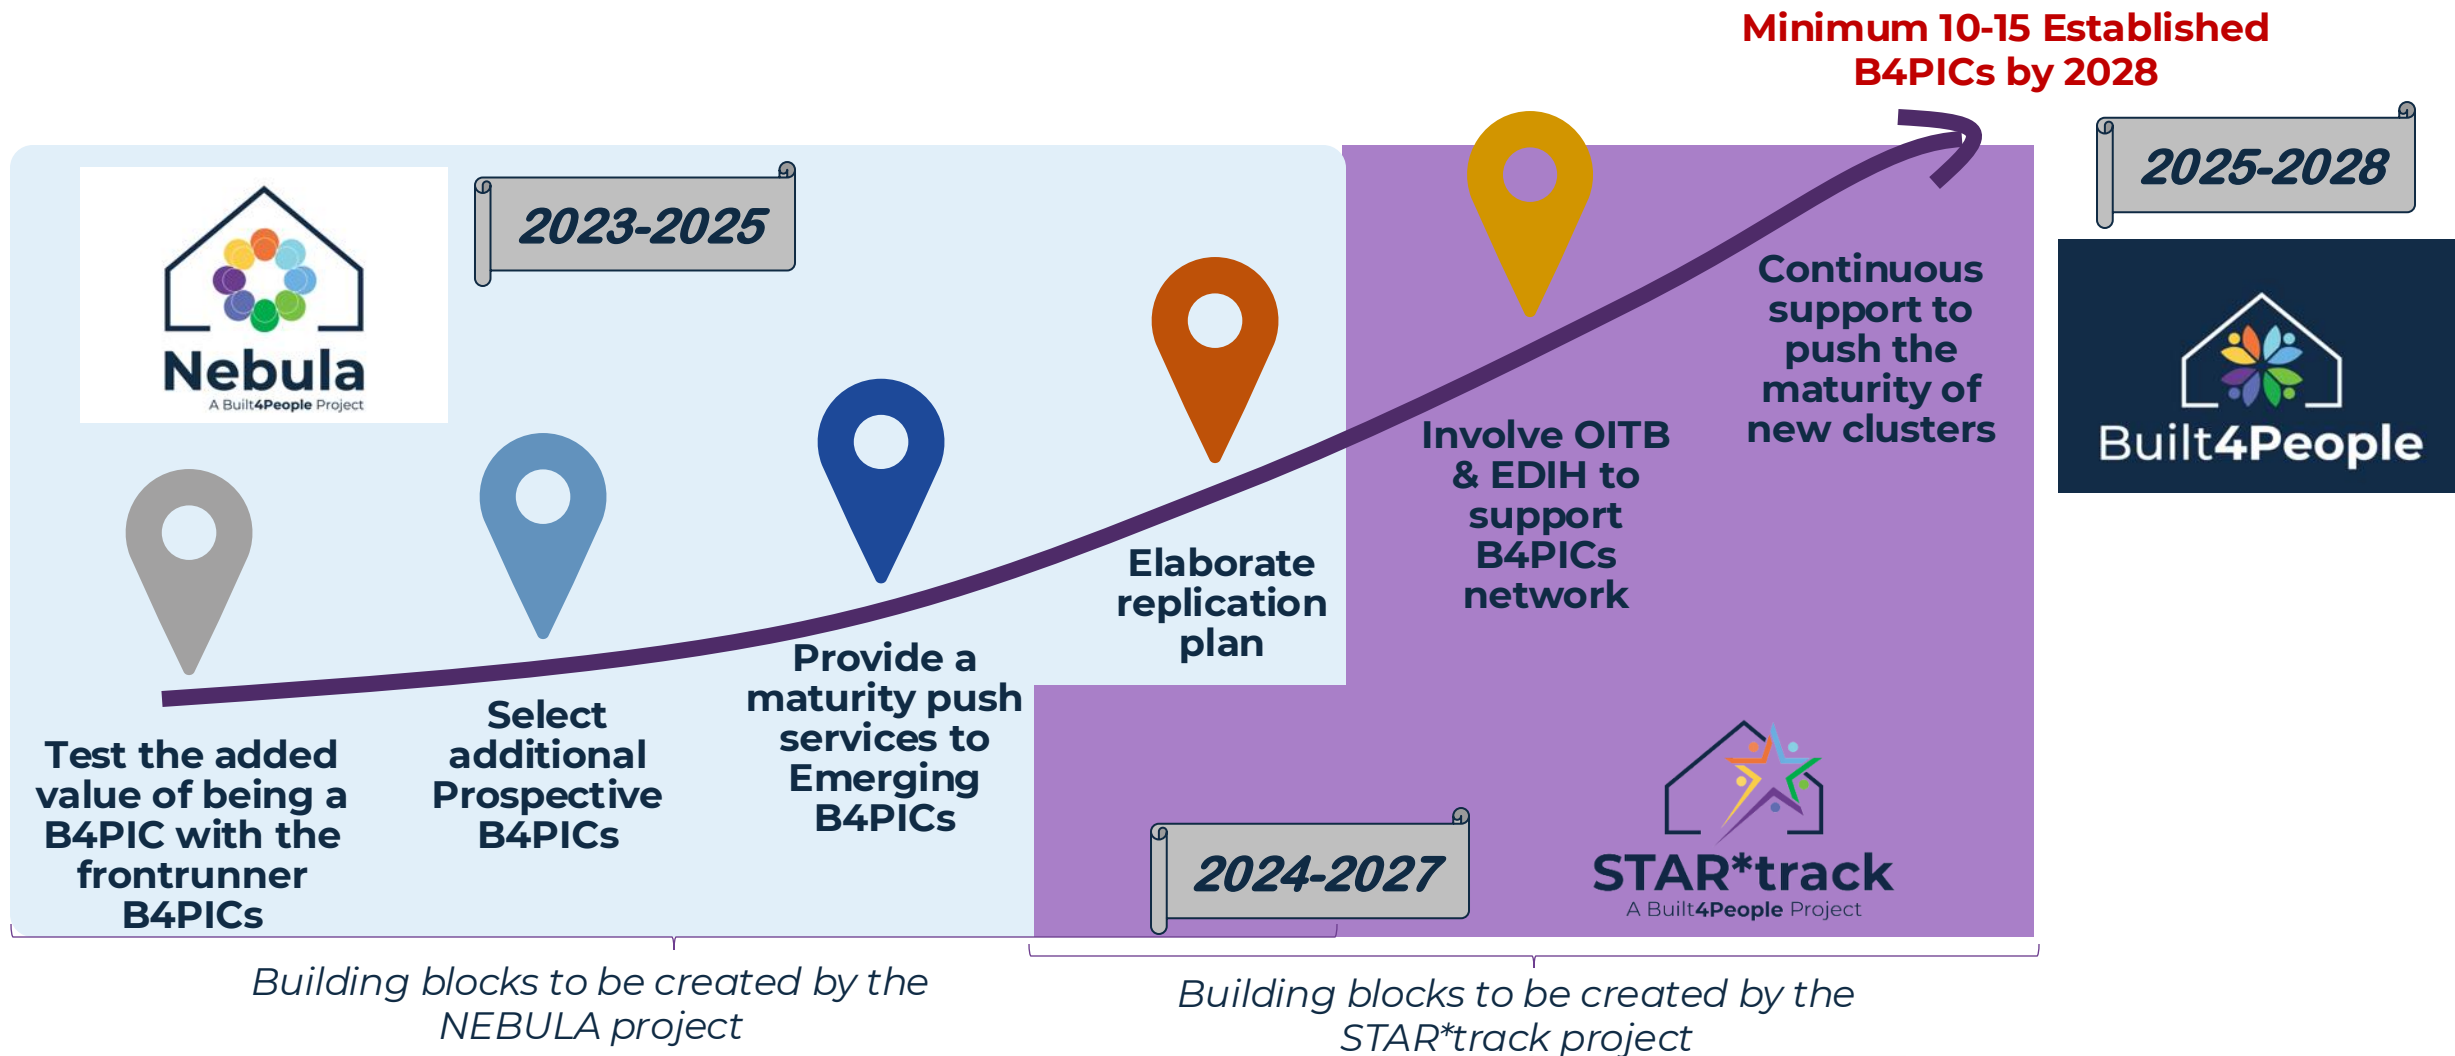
Minimum 10-15 Established B4PICs by 2028

Nebula
A Built4People Project

2023-2025

2025-2028

Built4People

Continuous support to push the maturity of new clusters

Involve OITB & EDIH to support B4PICs network

Elaborate replication plan

Provide a maturity push services to Emerging B4PICs

Select additional Prospective B4PICs

Test the added value of being a B4PIC with the frontrunner B4PICs

2024-2027

STAR*track
A Built4People Project

Building blocks to be created by the NEBULA project

Building blocks to be created by the STAR*track project